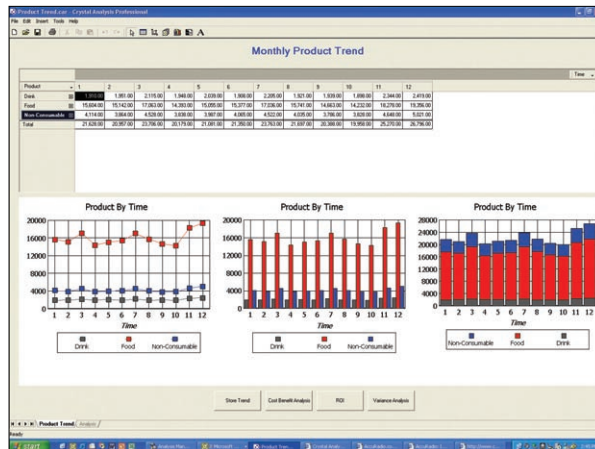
Product Trend.car - Crystal Analysis Professional

File Edit Insert Tools Help

Monthly Product Trend

Time

| Product | 1 | 2 | 3 | 4 | 5 | 6 | 7 | 8 | 9 | 10 | 11 | 12 |
|---|---|---|---|---|---|---|---|---|---|---|---|---|
| Drink | 1,910.00 | 1,951.00 | 2,115.00 | 1,948.00 | 2,039.00 | 1,899.00 | 2,205.00 | 1,921.00 | 1,939.00 | 1,898.00 | 2,344.00 | 2,419.00 |
| Food | 15,604.00 | 15,142.00 | 17,063.00 | 14,393.00 | 15,055.00 | 15,377.00 | 17,036.00 | 15,741.00 | 14,663.00 | 14,232.00 | 18,278.00 | 19,356.00 |
| Non-Consumable | 4,114.00 | 3,864.00 | 4,528.00 | 3,838.00 | 3,987.00 | 4,065.00 | 4,522.00 | 4,035.00 | 3,786.00 | 3,828.00 | 4,648.00 | 5,021.00 |
| Total | 21,628.00 | 20,957.00 | 23,706.00 | 20,179.00 | 21,081.00 | 21,350.00 | 23,763.00 | 21,697.00 | 20,388.00 | 19,958.00 | 25,270.00 | 26,796.00 |

Product By Time

20000 16000 12000 8000 4000 0

1 2 3 4 5 6 7 8 9 10 11 12

Time

Drink Food Non-Consumable

Product By Time

20000 16000 12000 8000 4000 0

1 2 3 4 5 6 7 8 9 10 11 12

Time

Drink Food Non-Consumable

Product By Time

28000 24000 20000 16000 12000 8000 4000 0

1 2 3 4 5 6 7 8 9 10 11 12

Time

Non-Consumable Food Drink

Store Trend | Cost Benefit Analysis | ROI | Variance Analysis

Product Trend | Analysis

Ready

start